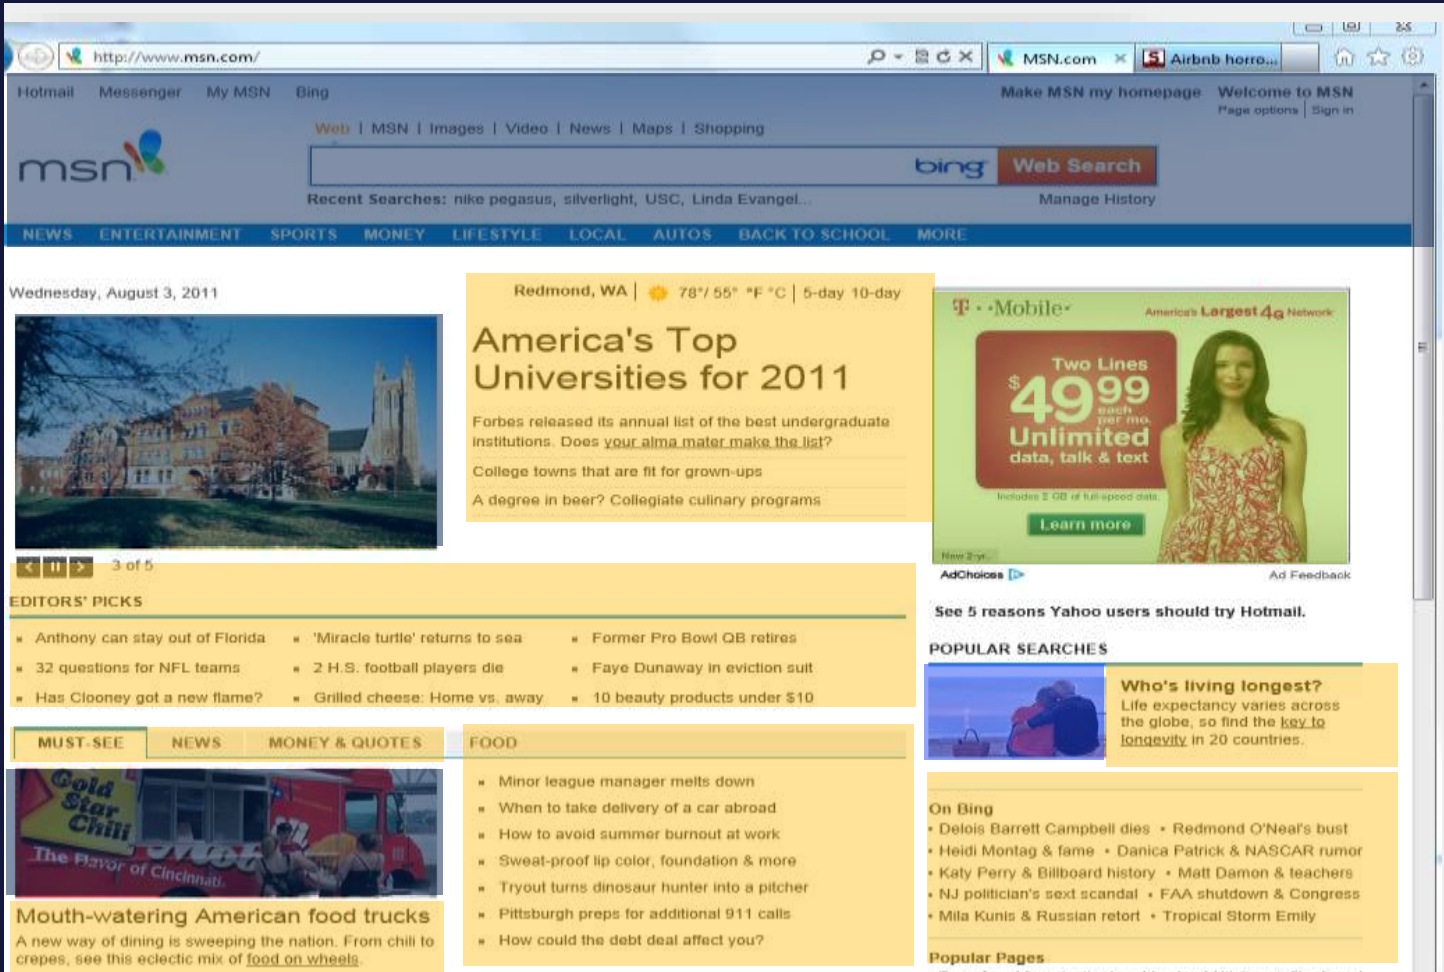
http://www.msn.com/

MSN.com

Airbnb horro...

Hotmail Messenger My MSN Bing

Make MSN my homepage

Welcome to MSN

Page options | Sign in

Web | MSN | Images | Video | News | Maps | Shopping

msn

bing

Web Search

Recent Searches: nike pegasus, silverlight, USC, Linda Evangel...

Manage History

NEWS ENTERTAINMENT SPORTS MONEY LIFESTYLE LOCAL AUTOS BACK TO SCHOOL MORE

Wednesday, August 3, 2011

Redmond, WA | 78°/ 55° °F °C | 5-day 10-day

America's Top Universities for 2011

Forbes released its annual list of the best undergraduate institutions. Does your alma mater make the list?

College towns that are fit for grown-ups

A degree in beer? Collegiate culinary programs

T · · Mobile·

America's Largest 4G Network

Two Lines

$49.99 each per mo.

Unlimited data, talk & text

Includes 2 GB of full-speed data.

Learn more

New 2-yr.

AdChoices

Ad Feedback

3 of 5

EDITORS' PICKS

Anthony can stay out of Florida

32 questions for NFL teams

Has Clooney got a new flame?

'Miracle turtle' returns to sea

2 H.S. football players die

Grilled cheese: Home vs. away

Former Pro Bowl QB retires

Faye Dunaway in eviction suit

10 beauty products under $10

See 5 reasons Yahoo users should try Hotmail.

POPULAR SEARCHES

Who's living longest?

Life expectancy varies across the globe, so find the key to longevity in 20 countries.

MUST-SEE NEWS MONEY & QUOTES FOOD

Gold Star Chili

The Flavor of Cincinnati

Mouth-watering American food trucks

A new way of dining is sweeping the nation. From chili to crepes, see this eclectic mix of food on wheels.

Minor league manager melts down

When to take delivery of a car abroad

How to avoid summer burnout at work

Sweat-proof lip color, foundation & more

Tryout turns dinosaur hunter into a pitcher

Pittsburgh preps for additional 911 calls

How could the debt deal affect you?

On Bing

Delois Barrett Campbell dies • Redmond O'Neal's bust

Heidi Montag & fame • Danica Patrick & NASCAR rumor

Katy Perry & Billboard history • Matt Damon & teachers

NJ politician's sext scandal • FAA shutdown & Congress

Mila Kunis & Russian retort • Tropical Storm Emily

Popular Pages